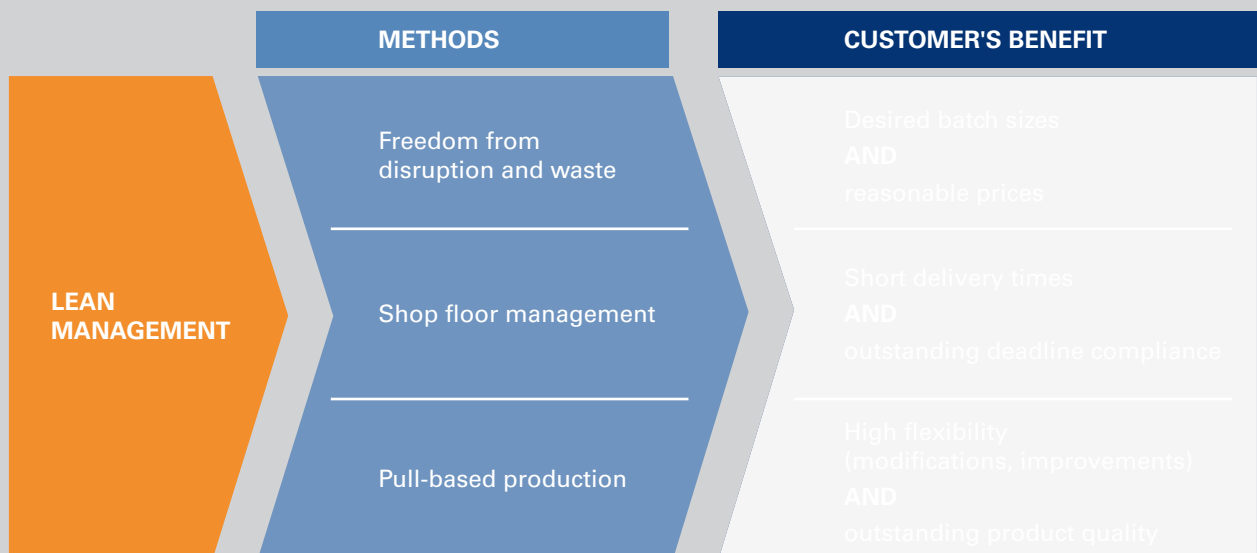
METHODS

CUSTOMER'S BENEFIT

LEAN MANAGEMENT

Freedom from disruption and waste

Shop floor management

Pull-based production

Desired batch sizes
AND
reasonable prices

Short delivery times
AND
outstanding deadline compliance

High flexibility (modifications, improvements)
AND
outstanding product quality